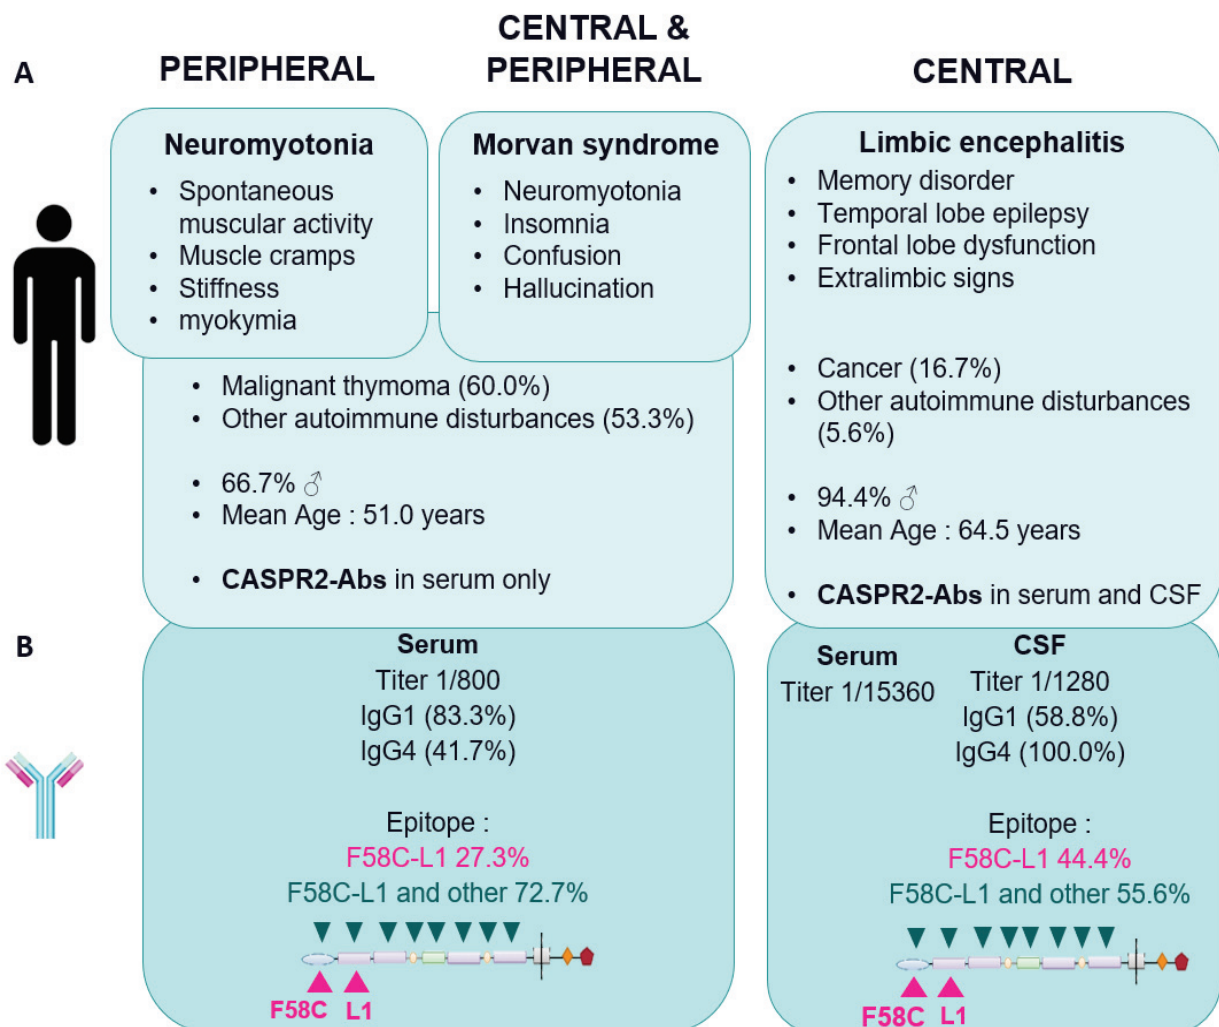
A

PERIPHERAL

CENTRAL & PERIPHERAL

CENTRAL

Neuromyotonia
- Spontaneous muscular activity
- Muscle cramps
- Stiffness
- myokymia

Morvan syndrome
- Neuromyotonia
- Insomnia
- Confusion
- Hallucination

Limbic encephalitis
- Memory disorder
- Temporal lobe epilepsy
- Frontal lobe dysfunction
- Extralimbic signs

- Malignant thymoma (60.0%)
- Other autoimmune disturbances (53.3%)

- 66.7% ♂
- Mean Age : 51.0 years

- **CASPR2-Abs** in serum only

- Cancer (16.7%)
- Other autoimmune disturbances (5.6%)

- 94.4% ♂
- Mean Age : 64.5 years

- **CASPR2-Abs** in serum and CSF

B

Serum
Titer 1/800
IgG1 (83.3%)
IgG4 (41.7%)

Epitope :
F58C-L1 27.3%
F58C-L1 and other 72.7%

F58C L1

Serum
Titer 1/15360

CSF
Titer 1/1280
IgG1 (58.8%)
IgG4 (100.0%)

Epitope :
F58C-L1 44.4%
F58C-L1 and other 55.6%

F58C L1